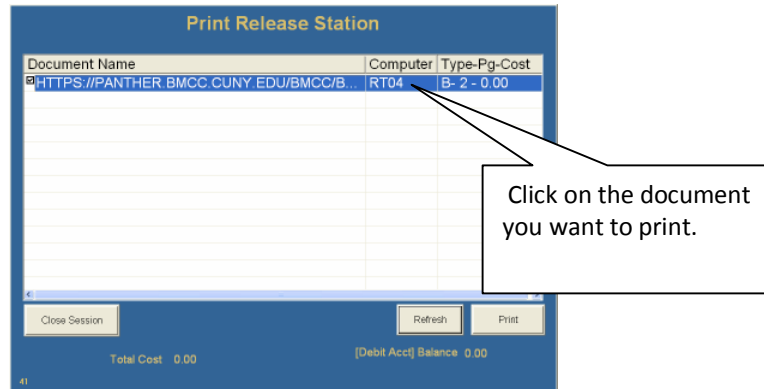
Print Release Station

| Document Name | Computer | Type-Pg-Cost |
|---|---|---|
| HTTPS://PANTHER.BMCC.CUNY.EDU/BMCC/B... | RT04 | B- 2 - 0.00 |

Click on the document you want to print.

Close Session

Refresh

Print

Total Cost 0.00

[Debit Acct] Balance 0.00

41